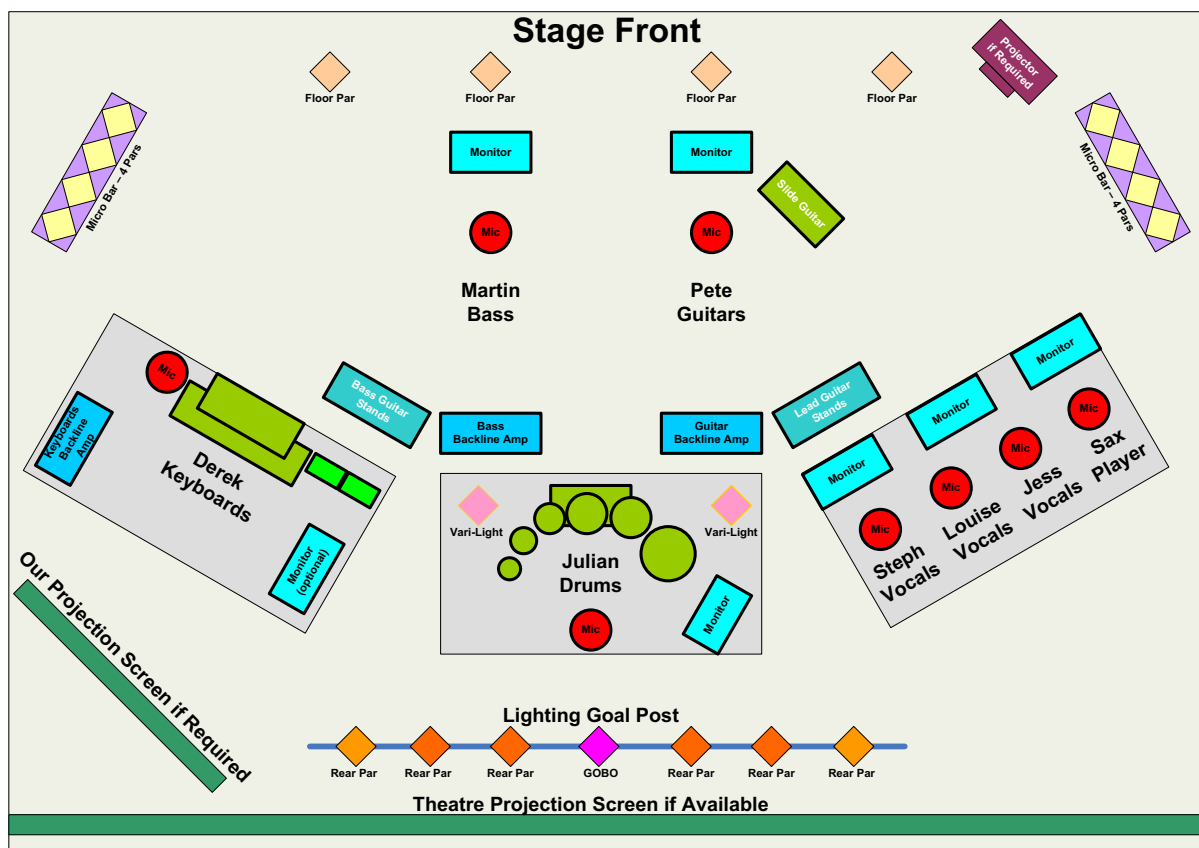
Stage Front

Projector if Required

Floor Par
Floor Par
Floor Par
Floor Par

Micro Bar – 4 Pars
Micro Bar – 4 Pars

Monitor
Monitor
Slide Guitar

Mic
Mic

Martin
Bass

Pete
Guitars

Mic
Keyboards Backline Amp
Bass Guitar Stands
Bass Backline Amp
Guitar Backline Amp
Lead Guitar Stands
Monitor
Monitor
Monitor
Mic
Mic
Mic
Mic

Derek
Keyboards

Monitor (optional)

Vari-Light
Vari-Light

Julian
Drums

Monitor
Mic

Steph Vocals
Louise Vocals
Jess Vocals
Sax Player

Our Projection Screen if Required

Lighting Goal Post

Rear Par
Rear Par
Rear Par
GOBO
Rear Par
Rear Par
Rear Par

Theatre Projection Screen if Available